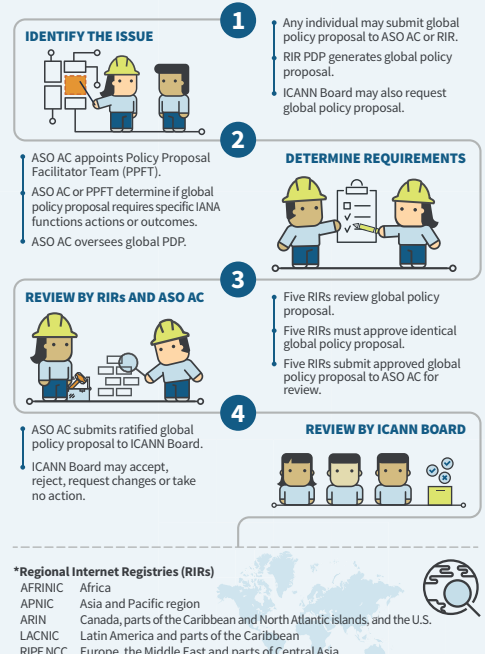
IDENTIFY THE ISSUE

1

Any individual may submit global policy proposal to ASO AC or RIR.

RIR PDP generates global policy proposal.

ICANN Board may also request global policy proposal.

2

ASO AC appoints Policy Proposal Facilitator Team (PPFT).

ASO AC or PPFT determine if global policy proposal requires specific IANA functions actions or outcomes.

ASO AC oversees global PDP.

DETERMINE REQUIREMENTS

REVIEW BY RIRs AND ASO AC

3

Five RIRs review global policy proposal.

Five RIRs must approve identical global policy proposal.

Five RIRs submit approved global policy proposal to ASO AC for review.

4

ASO AC submits ratified global policy proposal to ICANN Board.

ICANN Board may accept, reject, request changes or take no action.

REVIEW BY ICANN BOARD

*Regional Internet Registries (RIRs)

| | |
|---|---|
| AFRINIC | Africa |
| APNIC | Asia and Pacific region |
| ARIN | Canada, parts of the Caribbean and North Atlantic islands, and the U.S. |
| LACNIC | Latin America and parts of the Caribbean |
| RIPE NCC | Europe, the Middle East and parts of Central Asia |